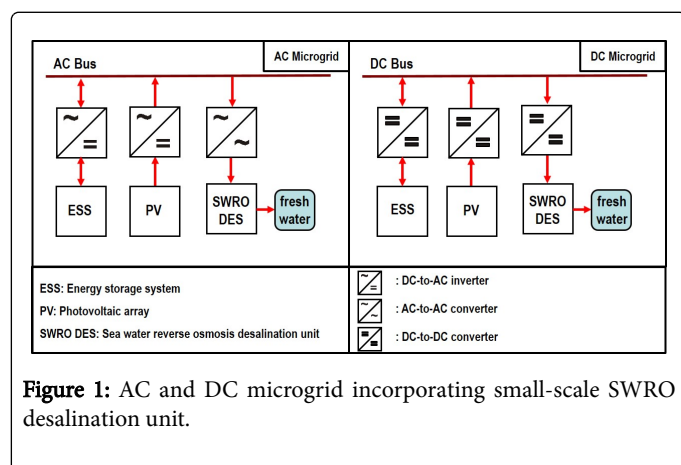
AC Bus

AC Microgrid

~ =

~ =

~ ~

ESS

PV

SWRO DES

fresh water

DC Bus

DC Microgrid

= =

= =

= =

ESS

PV

SWRO DES

fresh water

ESS: Energy storage system

PV: Photovoltaic array

SWRO DES: Sea water reverse osmosis desalination unit

: DC-to-AC inverter

: AC-to-AC converter

: DC-to-DC converter

Figure 1: AC and DC microgrid incorporating small-scale SWRO desalination unit.